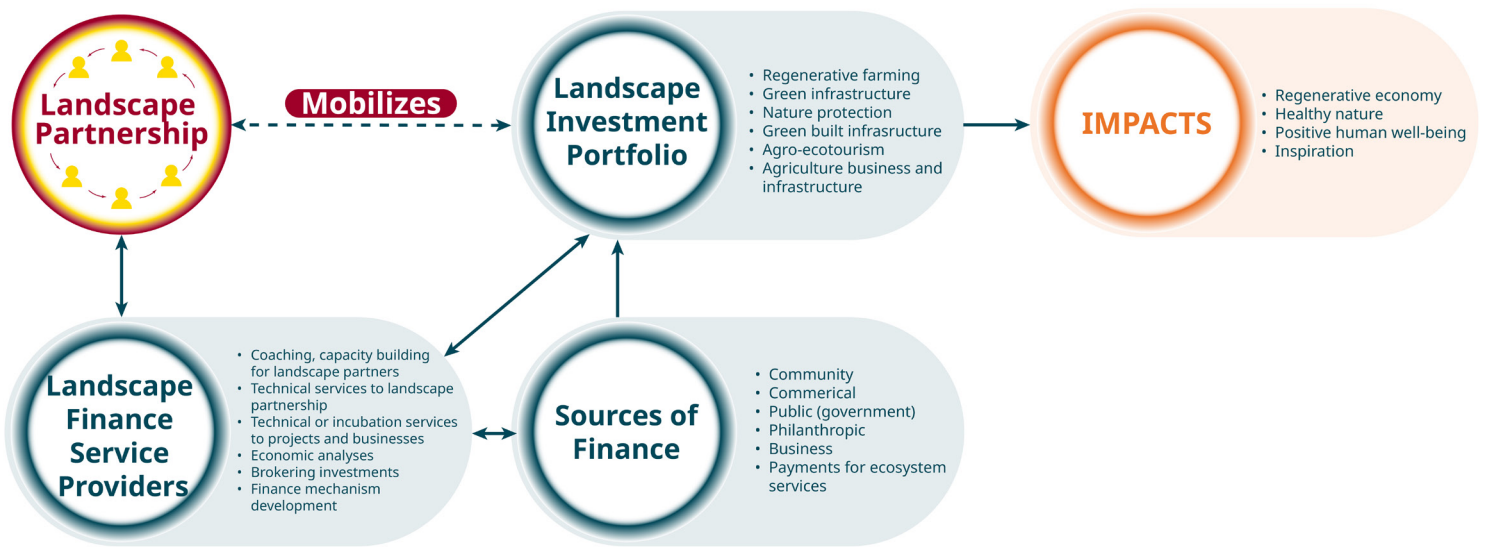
Landscape Partnership

Mobilizes

Landscape Investment Portfolio

- Regenerative farming
- Green infrastructure
- Nature protection
- Green built infrasructure
- Agro-ecotourism
- Agriculture business and infrastructure

IMPACTS

- Regenerative economy
- Healthy nature
- Positive human well-being
- Inspiration

Landscape Finance Service Providers

- Coaching, capacity building for landscape partners
- Technical services to landscape partnership
- Technical or incubation services to projects and businesses
- Economic analyses
- Brokering investments
- Finance mechanism development

Sources of Finance

- Community
- Commerical
- Public (government)
- Philanthropic
- Business
- Payments for ecosystem services